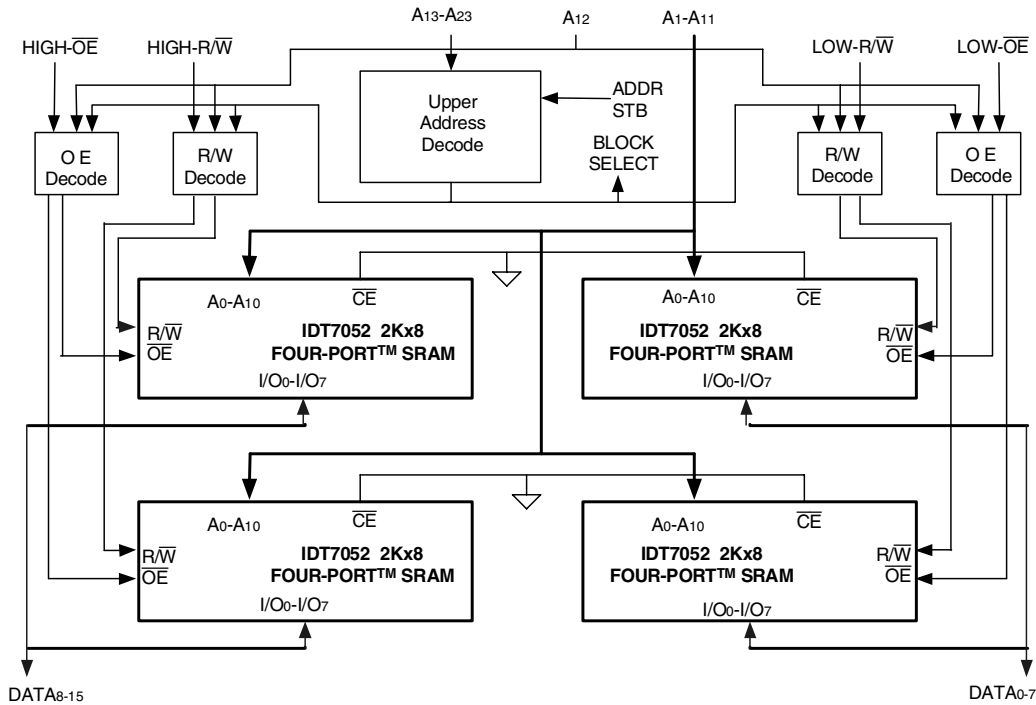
$A_{13}$-$A_{23}$ $A_{12}$ $A_1$-$A_{11}$

HIGH-$\overline{OE}$ HIGH-R/$\overline{W}$

LOW-R/$\overline{W}$ LOW-$\overline{OE}$

Upper Address Decode

ADDR STB

BLOCK SELECT

O E Decode

R/W Decode

R/W Decode

O E Decode

$A_0$-$A_{10}$ $\overline{CE}$
R/$\overline{W}$
$\overline{OE}$
IDT7052 2Kx8
FOUR-PORT$^{TM}$ SRAM
I/$O_0$-I/$O_7$

$A_0$-$A_{10}$ $\overline{CE}$
IDT7052 2Kx8
FOUR-PORT$^{TM}$ SRAM
R/$\overline{W}$
$\overline{OE}$
I/$O_0$-I/$O_7$

$A_0$-$A_{10}$ $\overline{CE}$
R/$\overline{W}$
$\overline{OE}$
IDT7052 2Kx8
FOUR-PORT$^{TM}$ SRAM
I/$O_0$-I/$O_7$

$A_0$-$A_{10}$ $\overline{CE}$
IDT7052 2Kx8
FOUR-PORT$^{TM}$ SRAM
R/$\overline{W}$
$\overline{OE}$
I/$O_0$-I/$O_7$

$DATA_{8-15}$ $DATA_{0-7}$